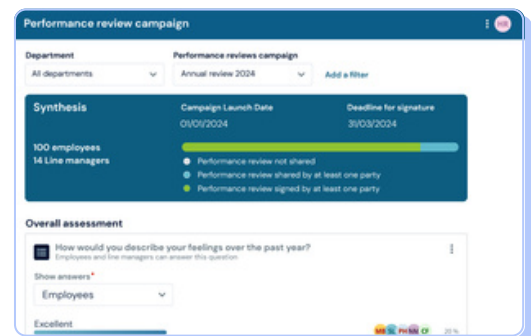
Performance review campaign

MB

Department
All departments

Performance reviews campaign
Annual review 2024

Add a filter

Synthesis

Campaign Launch Date
01/01/2024

Deadline for signature
31/03/2024

100 employees
14 Line managers

Performance review not shared
Performance review shared by at least one party
Performance review signed by at least one party

Overall assessment

How would you describe your feelings over the past year?
Employees and line managers can answer this question

Show answers*
Employees

Excellent

MB SL PH NN CF 20 %